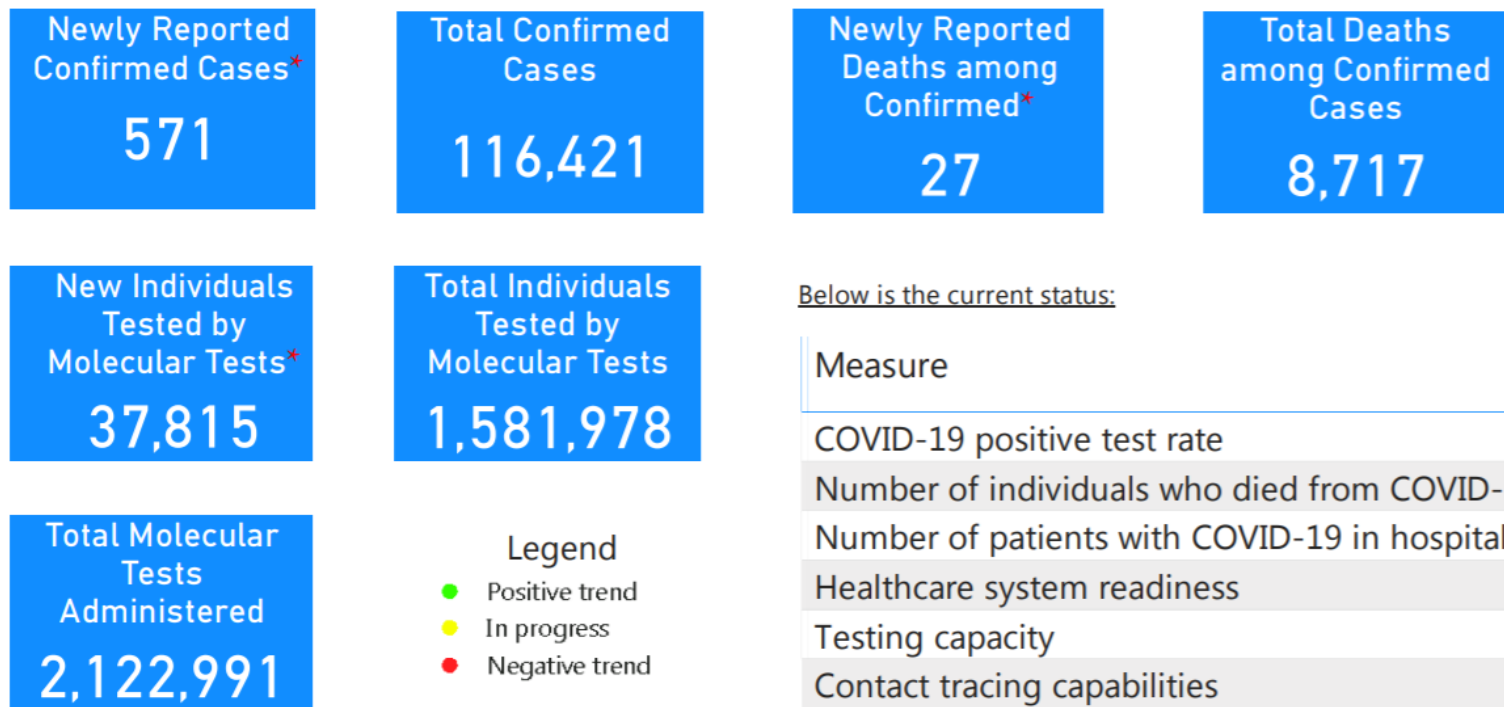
Newly Reported Confirmed Cases*
571

Total Confirmed Cases
116,421

Newly Reported Deaths among Confirmed*
27

Total Deaths among Confirmed Cases
8,717

New Individuals Tested by Molecular Tests*
37,815

Total Individuals Tested by Molecular Tests
1,581,978

Total Molecular Tests Administered
2,122,991

Legend
Positive trend
In progress
Negative trend

Below is the current status:

| Measure |
|---|
| COVID-19 positive test rate |
| Number of individuals who died from COVID- |
| Number of patients with COVID-19 in hospital |
| Healthcare system readiness |
| Testing capacity |
| Contact tracing capabilities |